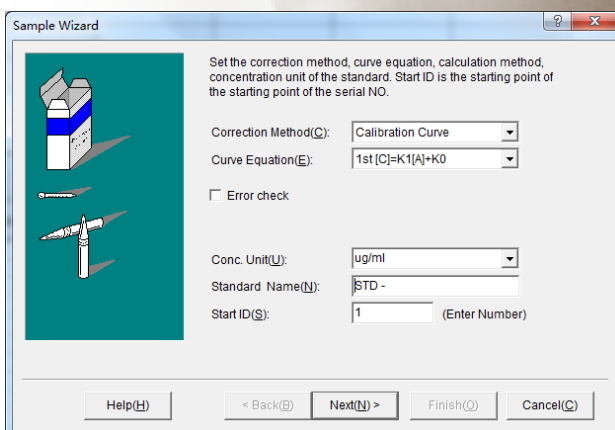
Sample Wizard

?

Set the correction method, curve equation, calculation method, concentration unit of the standard. Start ID is the starting point of the starting point of the serial NO.

Correction Method(C): Calibration Curve

Curve Equation(E): 1st [C]=K1[A]+K0

Error check

Conc. Unit(U): ug/ml

Standard Name(N): STD -

Start ID(S): 1 (Enter Number)

Help(H) < Back(B) Next(N) > Finish(O) Cancel(C)